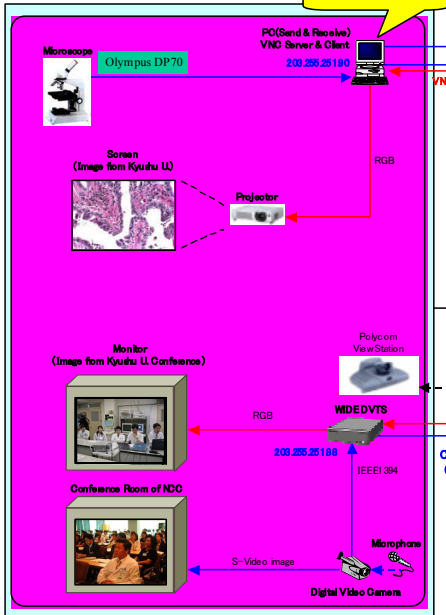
Microscope

Olympus DP70

PC(Send & Receive)
VNC Server & Client

203.255.251.90

VN

RGB

Screen
(Image from Kyushu U.)

Projector

Polycom
ViewStation

Monitor
(Image from Kyushu U. Conference)

RGB

WIDE DVTS

203.255.251.88

IEEE1394

C
(

Conference Room of NCC

Microphone

S-Video image

Digital Video Camera